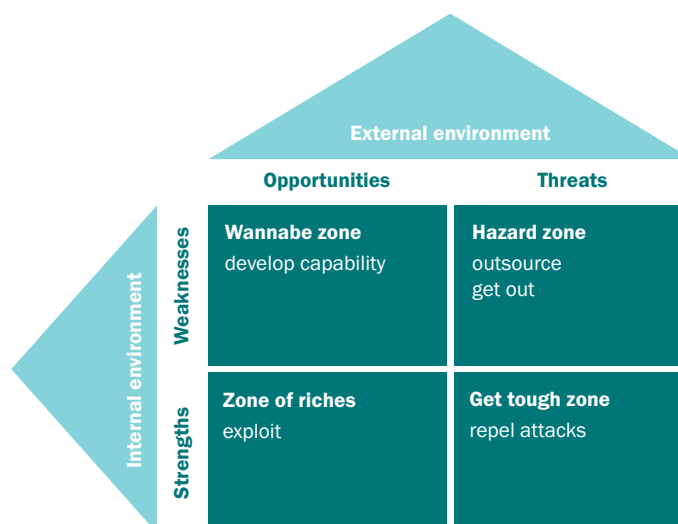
External environment

Opportunities

Threats

Internal environment

Weaknesses

Strengths

Wannabe zone
develop capability

Hazard zone
outsource
get out

Zone of riches
exploit

Get tough zone
repel attacks